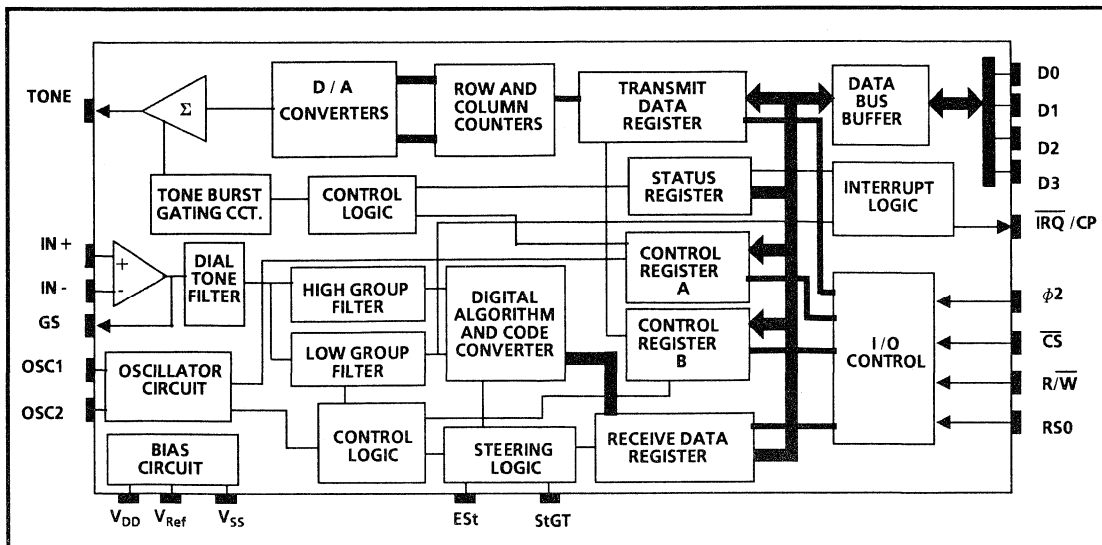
TONE
$\Sigma$
D / A CONVERTERS
ROW AND COLUMN COUNTERS
TRANSMIT DATA REGISTER
DATA BUS BUFFER
D0
D1
D2
D3
TONE BURST GATING CCT.
CONTROL LOGIC
STATUS REGISTER
INTERRUPT LOGIC
$\overline{IRQ}$ /CP
IN +
IN -
GS
+
-
DIAL TONE FILTER
HIGH GROUP FILTER
LOW GROUP FILTER
DIGITAL ALGORITHM AND CODE CONVERTER
CONTROL REGISTER A
CONTROL REGISTER B
I / O CONTROL
$\phi 2$
$\overline{CS}$
R/$\overline{W}$
RS0
OSC1
OSC2
OSCILLATOR CIRCUIT
CONTROL LOGIC
STEERING LOGIC
RECEIVE DATA REGISTER
BIAS CIRCUIT
$V_{DD}$
$V_{Ref}$
$V_{SS}$
ESt
StGT